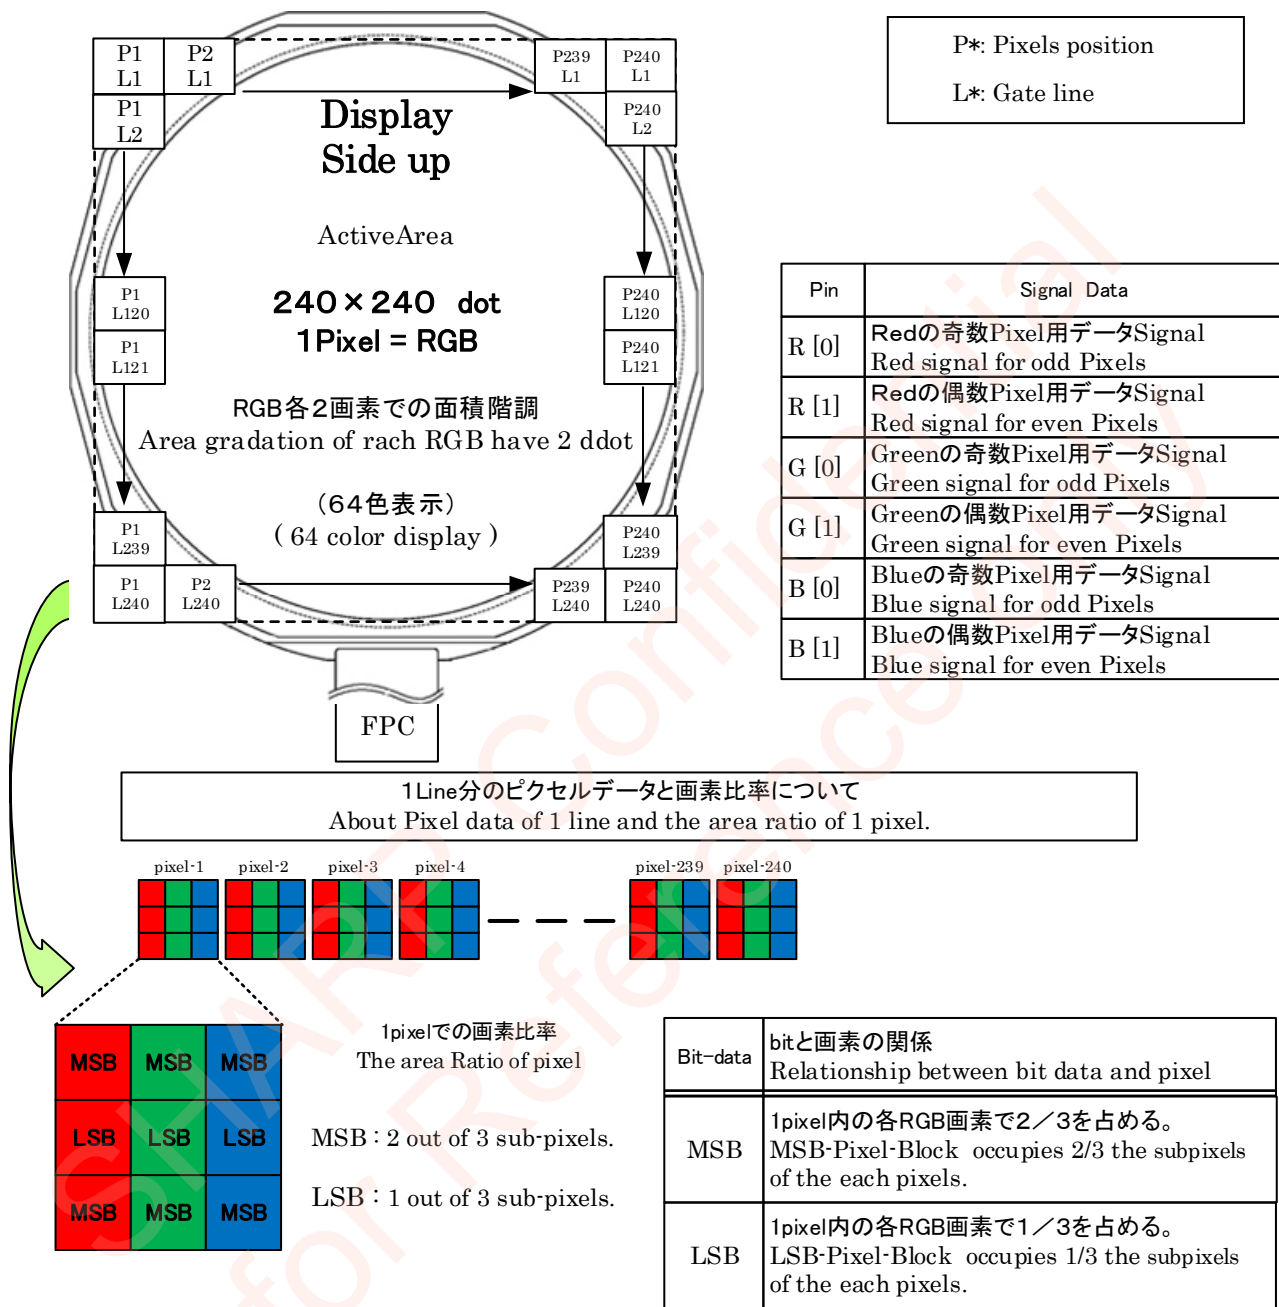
P1 L1
P2 L1
P239 L1
P240 L1
P1 L2
P240 L2
Display Side up

ActiveArea

240×240 dot
1Pixel = RGB

RGB各2画素での面積階調
Area gradation of rach RGB have 2 ddot

(64色表示)
( 64 color display )

P1 L120
P1 L121
P240 L120
P240 L121
P1 L239
P1 L240
P2 L240
P239 L240
P240 L239
P240 L240

FPC

P*: Pixels position

L*: Gate line

| Pin | Signal Data |
|---|---|
| R [0] | Redの奇数Pixel用データSignal<br>Red signal for odd Pixels |
| R [1] | Redの偶数Pixel用データSignal<br>Red signal for even Pixels |
| G [0] | Greenの奇数Pixel用データSignal<br>Green signal for odd Pixels |
| G [1] | Greenの偶数Pixel用データSignal<br>Green signal for even Pixels |
| B [0] | Blueの奇数Pixel用データSignal<br>Blue signal for odd Pixels |
| B [1] | Blueの偶数Pixel用データSignal<br>Blue signal for even Pixels |

1Line分のピクセルデータと画素比率について
About Pixel data of 1 line and the area ratio of 1 pixel.

pixel-1 pixel-2 pixel-3 pixel-4 pixel-239 pixel-240

| MSB | MSB | MSB |
|---|---|---|
| LSB | LSB | LSB |
| MSB | MSB | MSB |

1pixelでの画素比率
The area Ratio of pixel

MSB : 2 out of 3 sub-pixels.

LSB : 1 out of 3 sub-pixels.

| Bit-data | bitと画素の関係<br>Relationship between bit data and pixel |
|---|---|
| MSB | 1pixel内の各RGB画素で2/3を占める。<br>MSB-Pixel-Block occupies 2/3 the subpixels of the each pixels. |
| LSB | 1pixel内の各RGB画素で1/3を占める。<br>LSB-Pixel-Block occupies 1/3 the subpixels of the each pixels. |

SHARP Confidential for Reference